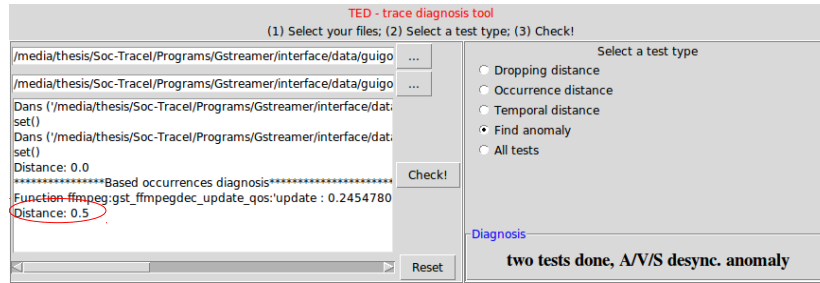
TED - trace diagnosis tool
(1) Select your files; (2) Select a test type; (3) Check!

/media/thesis/Soc-TraceI/Programs/Gstreamer/interface/data/guigo ...

/media/thesis/Soc-TraceI/Programs/Gstreamer/interface/data/guigo ...

Dans ('/media/thesis/Soc-TraceI/Programs/Gstreamer/interface/data
set()
Dans ('/media/thesis/Soc-TraceI/Programs/Gstreamer/interface/data
set()
Distance: 0.0
****************Based occurrences diagnosis*************************
Function ffmpeg:gst_ffmpegdec_update_qos:'update : 0.2454780
Distance: 0.5

Check!

Reset

Select a test type
Dropping distance
Occurrence distance
Temporal distance
Find anomaly
All tests

Diagnosis
two tests done, A/V/S desync. anomaly